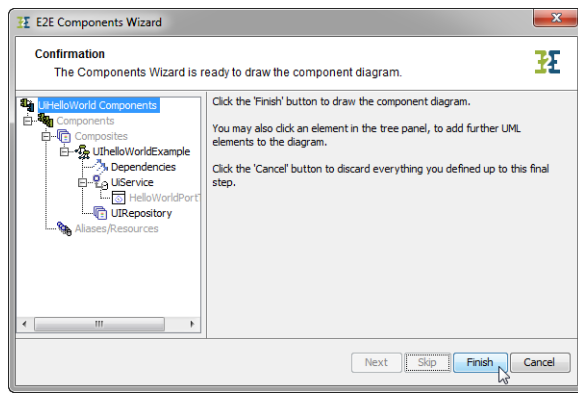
E2E Components Wizard

Confirmation
The Components Wizard is ready to draw the component diagram.

UIHelloWorld Components
Components
Composites
UIhelloWorldExample
Dependencies
UiService
HelloWorldPort
UIRepository
Aliases/Resources

Click the 'Finish' button to draw the component diagram.

You may also click an element in the tree panel, to add further UML elements to the diagram.

Click the 'Cancel' button to discard everything you defined up to this final step.

Next
Skip
Finish
Cancel